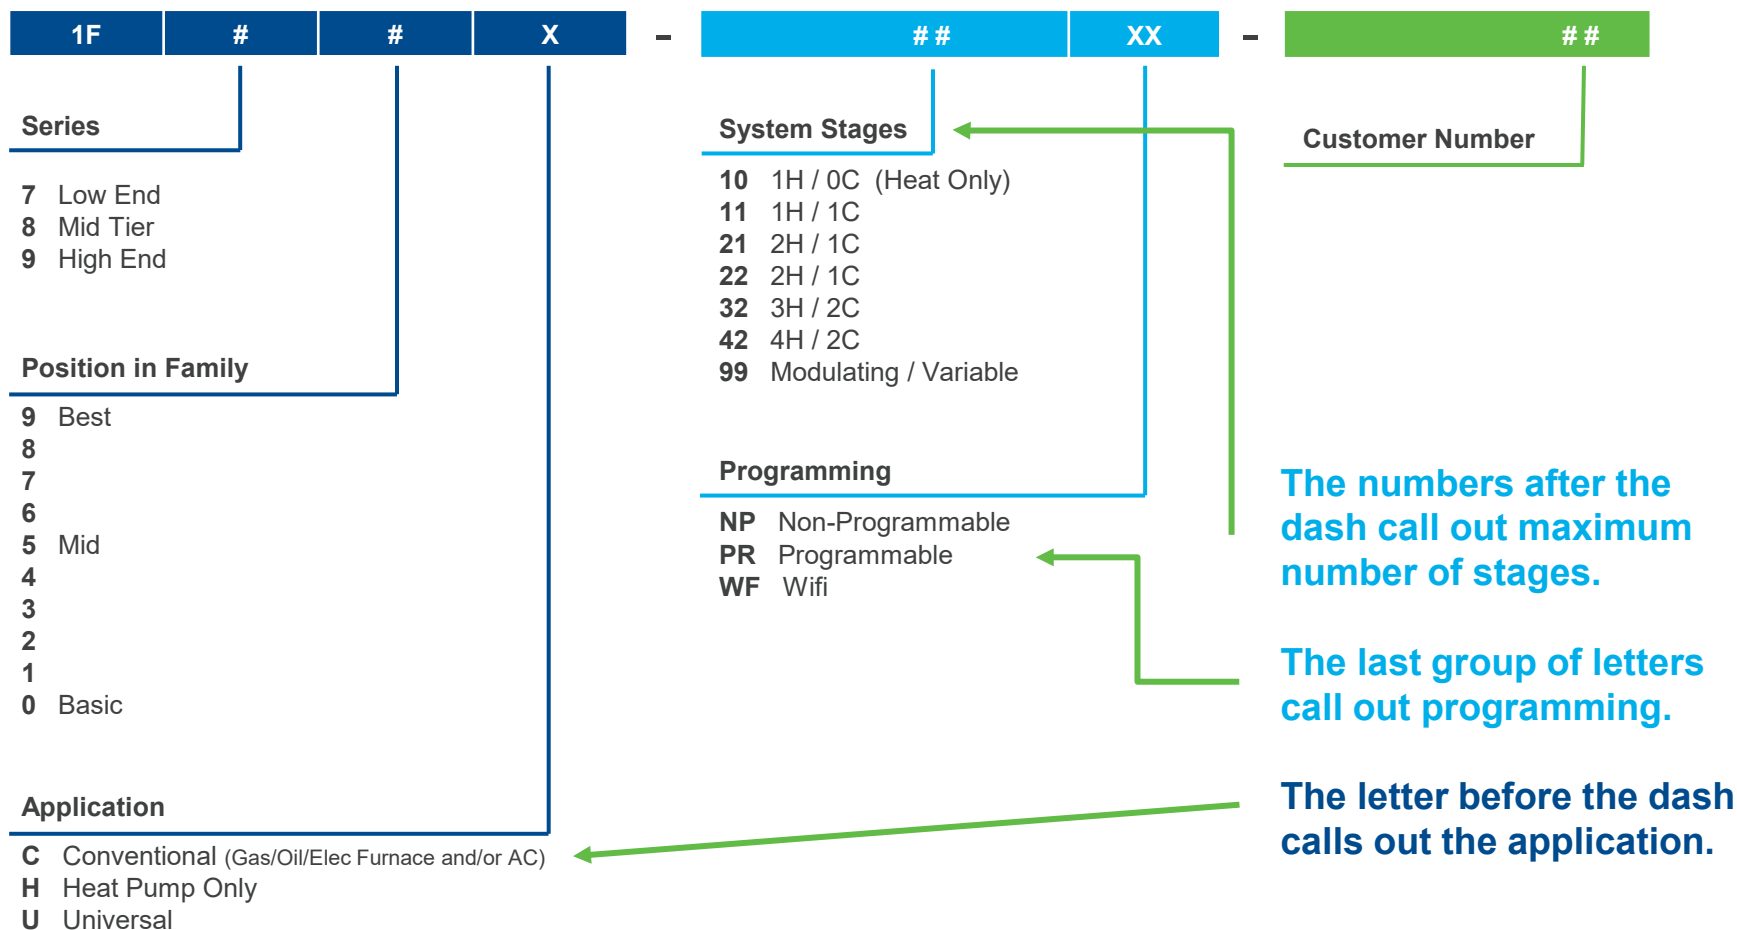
| 1F | # | # | X |
|---|---|---|---|

-

| ## | XX |
|---|---|

-

| ## |
|---|

Series

7 Low End
8 Mid Tier
9 High End

Position in Family

9 Best
8
7
6
5 Mid
4
3
2
1
0 Basic

Application

C Conventional (Gas/Oil/Elec Furnace and/or AC)
H Heat Pump Only
U Universal

System Stages

10 1H / 0C (Heat Only)
11 1H / 1C
21 2H / 1C
22 2H / 1C
32 3H / 2C
42 4H / 2C
99 Modulating / Variable

Programming

NP Non-Programmable
PR Programmable
WF Wifi

Customer Number

The numbers after the dash call out maximum number of stages.

The last group of letters call out programming.

The letter before the dash calls out the application.